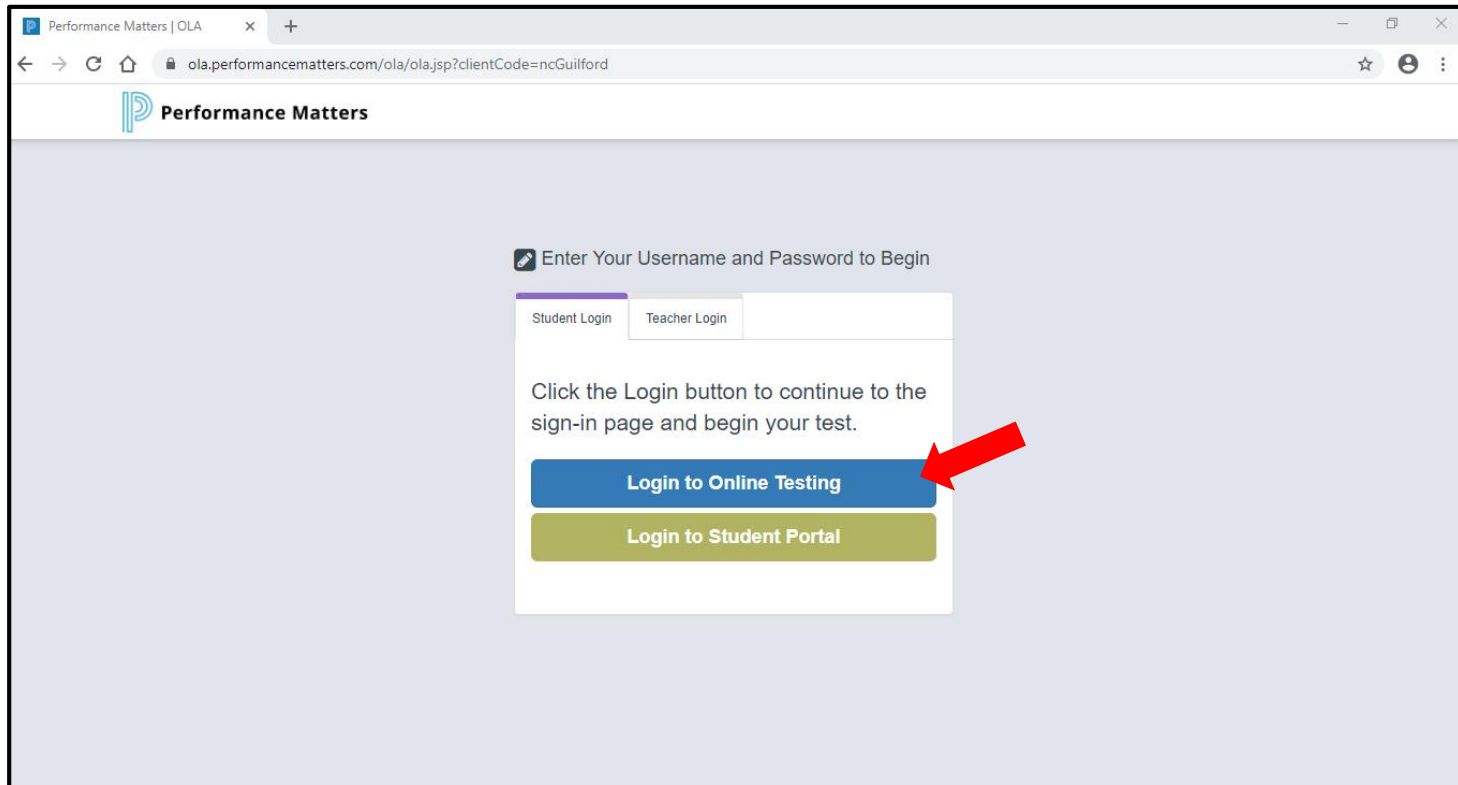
Performance Matters | OLA

ola.performancematters.com/ola/ola.jsp?clientCode=ncGuilford

Performance Matters

Enter Your Username and Password to Begin

Student Login

Teacher Login

Click the Login button to continue to the sign-in page and begin your test.

Login to Online Testing

Login to Student Portal